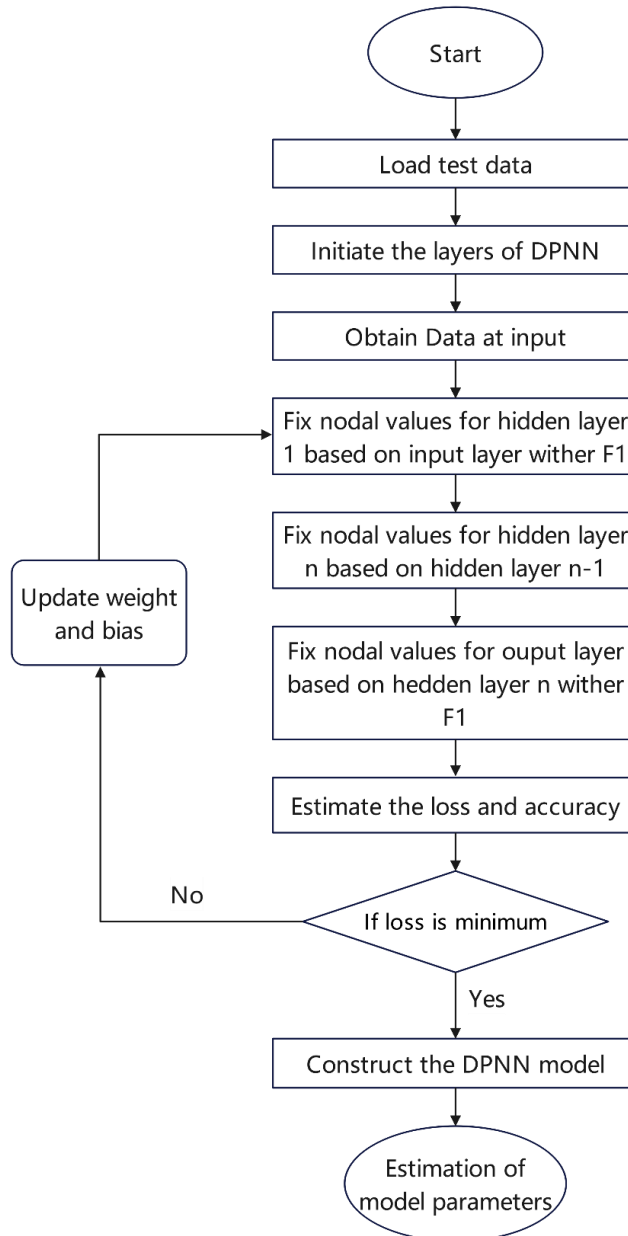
Start

Load test data

Initiate the layers of DPNN

Obtain Data at input

Fix nodal values for hidden layer 1 based on input layer wither F1

Fix nodal values for hidden layer n based on hidden layer n-1

Fix nodal values for ouput layer based on hedden layer n wither F1

Estimate the loss and accuracy

If loss is minimum

No

Update weight and bias

Yes

Construct the DPNN model

Estimation of model parameters